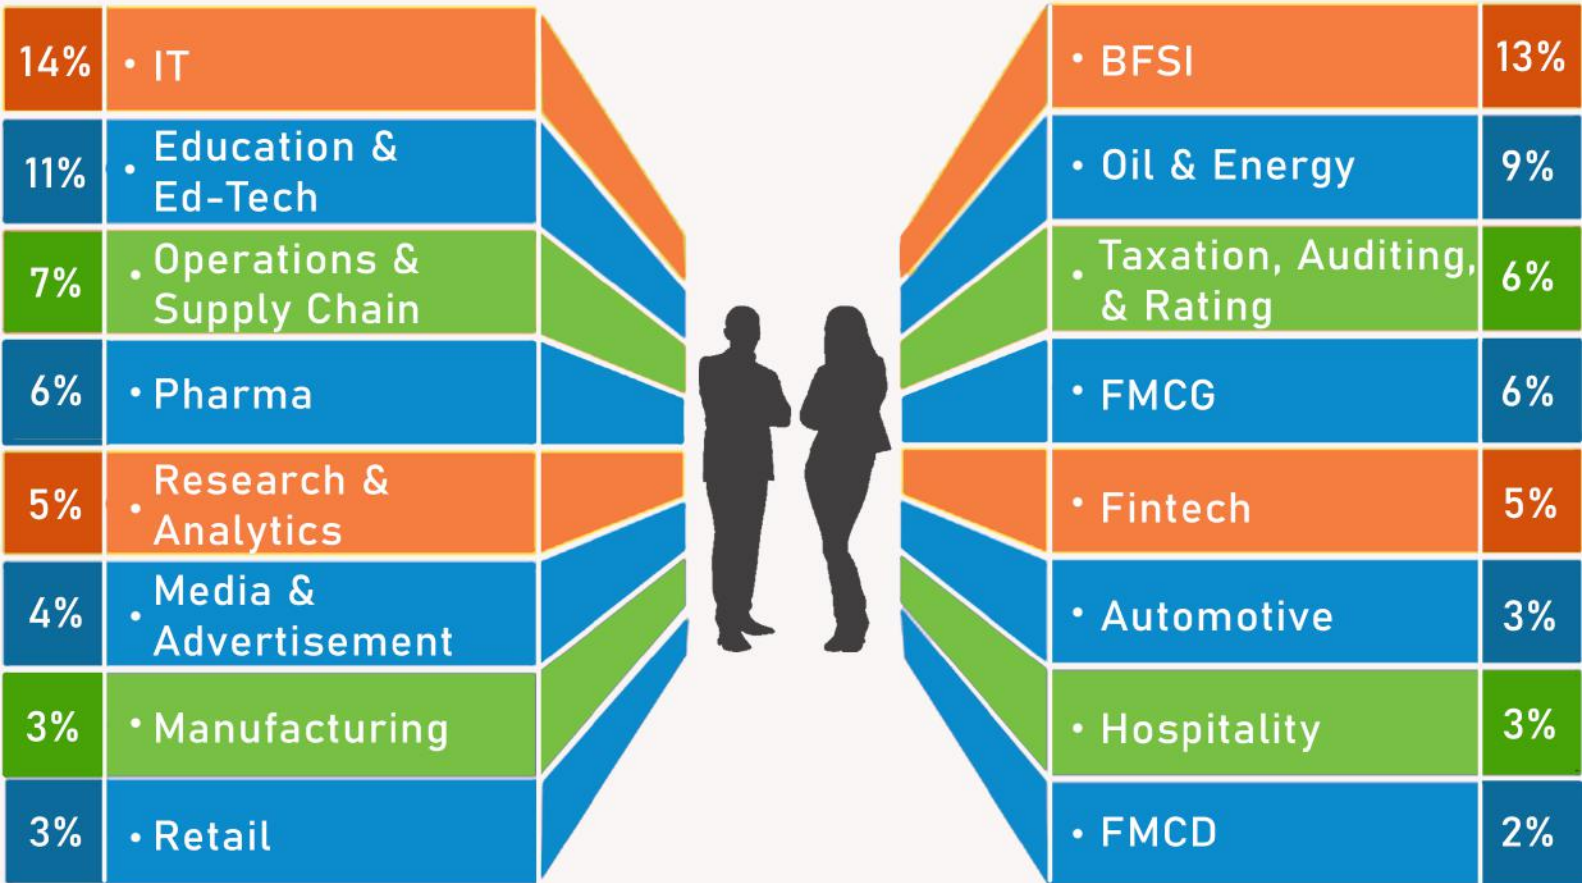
14% • IT
11% • Education & Ed-Tech
7% • Operations & Supply Chain
6% • Pharma
5% • Research & Analytics
4% • Media & Advertisement
3% • Manufacturing
3% • Retail

• BFSI 13%
• Oil & Energy 9%
• Taxation, Auditing, & Rating 6%
• FMCG 6%
• Fintech 5%
• Automotive 3%
• Hospitality 3%
• FMCD 2%